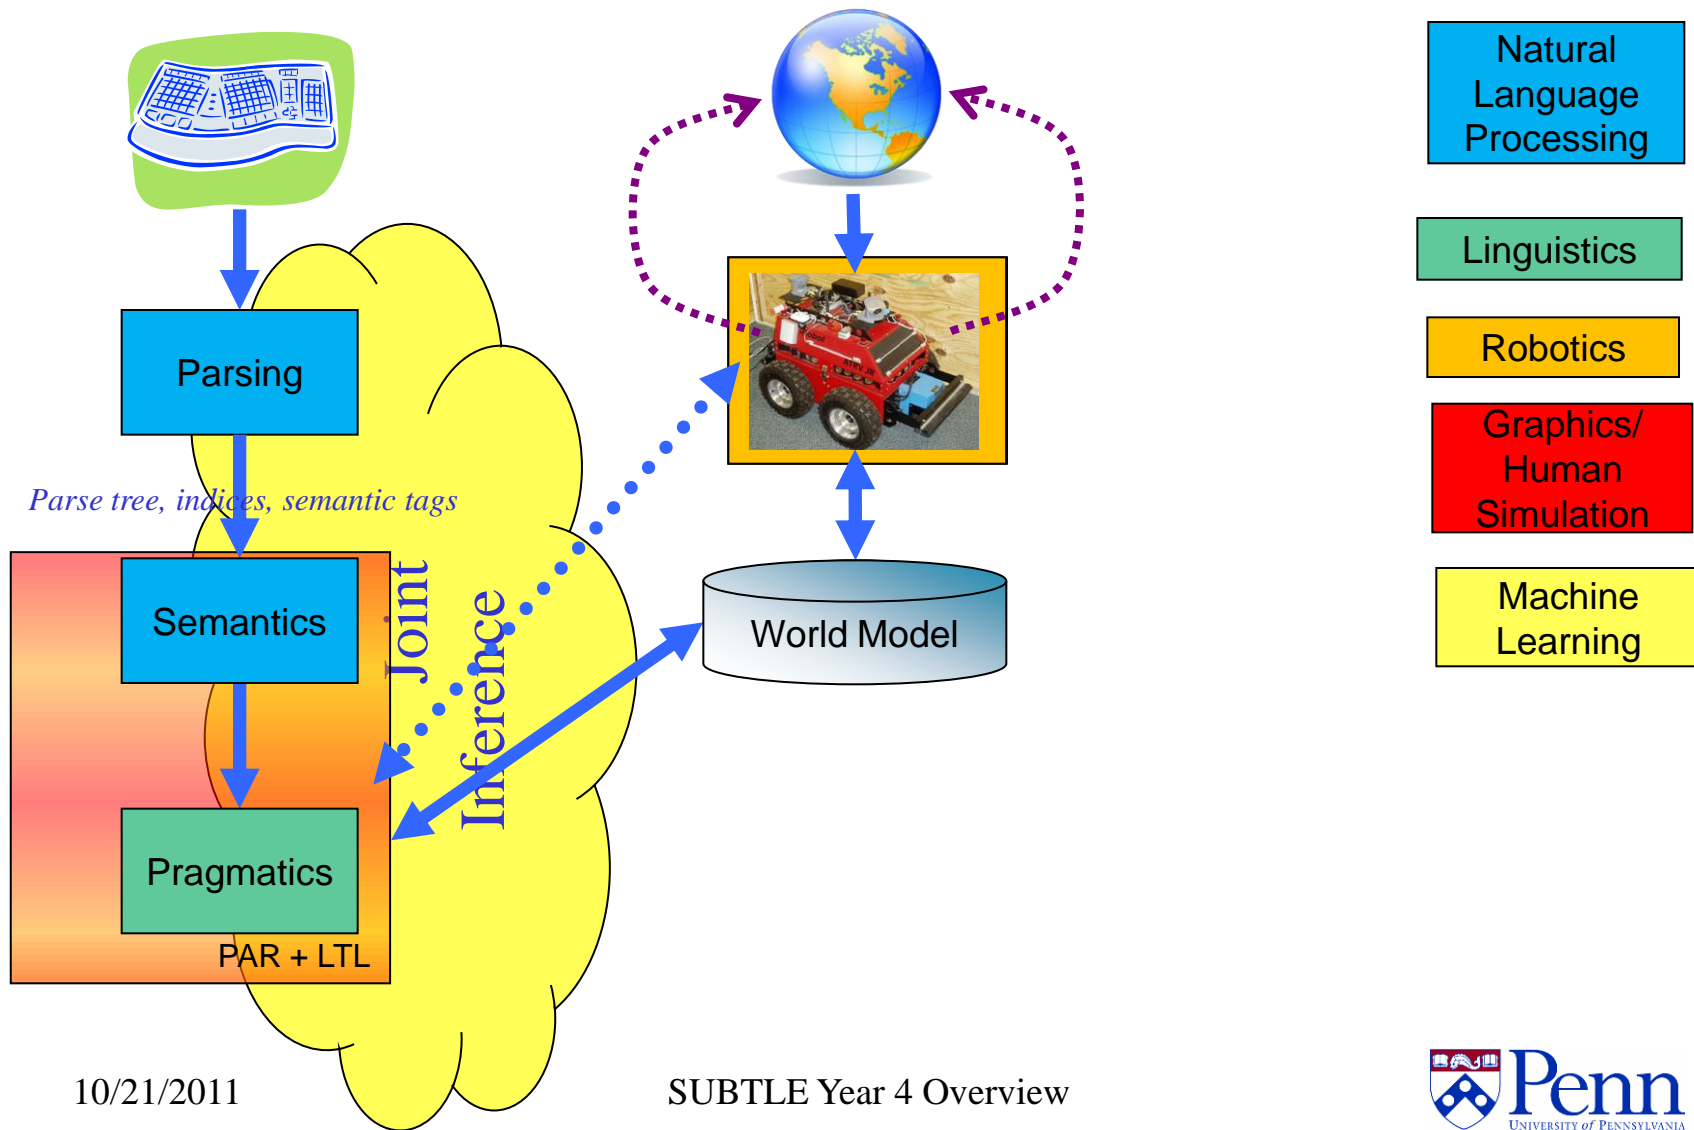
Parsing

Parse tree, indices, semantic tags

Semantics

Pragmatics

PAR + LTL

Joint Inference

World Model

Natural Language Processing

Linguistics

Robotics

Graphics/ Human Simulation

Machine Learning

10/21/2011

SUBTLE Year 4 Overview

Penn
UNIVERSITY of PENNSYLVANIA